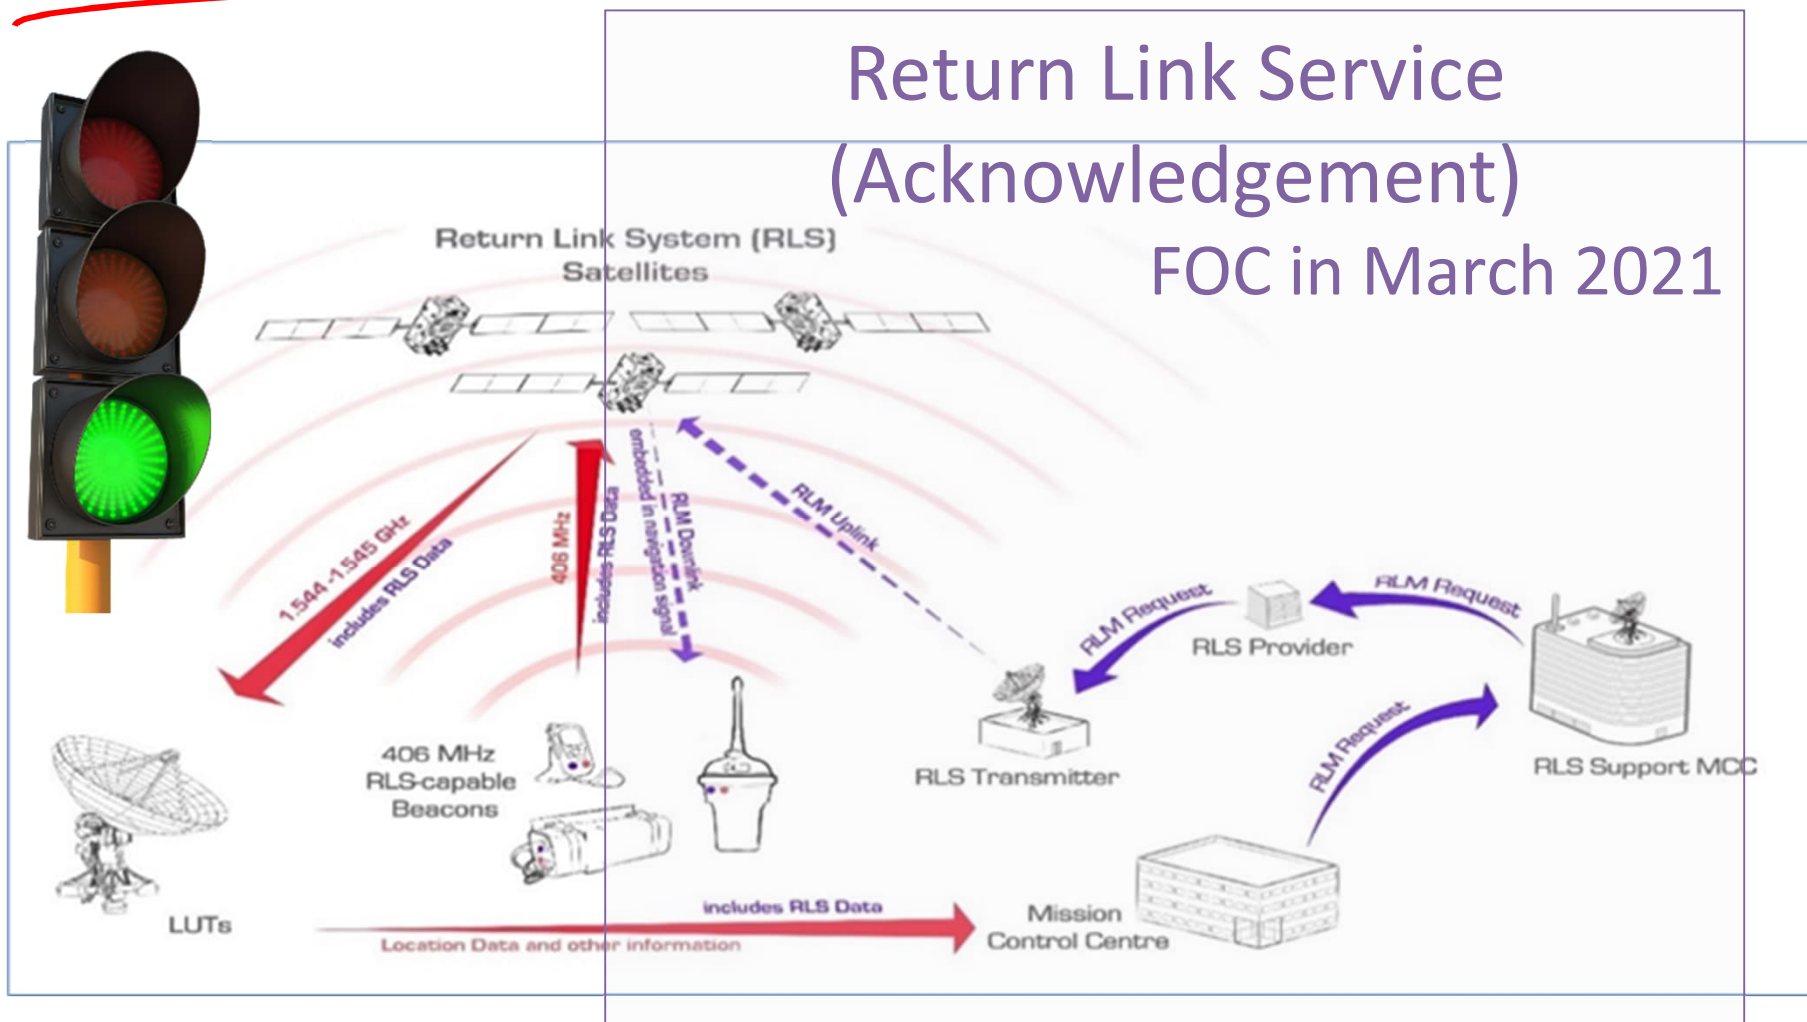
Return Link Service (Acknowledgement)

FOC in March 2021

Return Link System (RLS) Satellites

1.544-1.545 GHz
includes RLS Data

406 MHz
includes RLS Data

RLM Downlink
embedded in navigation signal

RLM Uplink

RLM Request

RLS Provider

RLM Request

RLM Request

RLS Transmitter

RLS Support MCC

406 MHz
RLS-capable
Beacons

LUTs

includes RLS Data
Location Data and other information

Mission
Control Centre